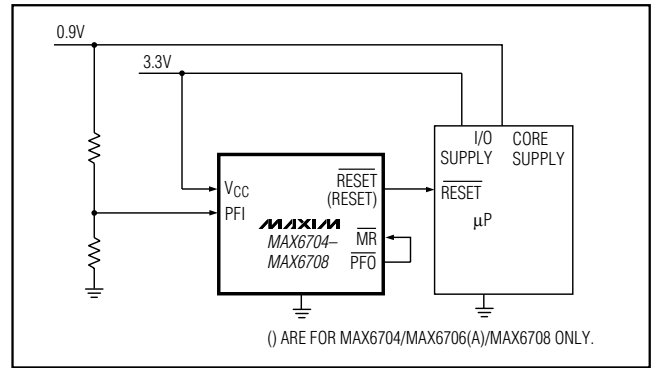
0.9V

3.3V

$V_{CC}$
PFI

$\overline{\text{RESET}}$
(RESET)

MAXIM
MAX6704–
MAX6708

$\overline{\text{MR}}$
$\overline{\text{PFO}}$

I/O SUPPLY

CORE SUPPLY

$\overline{\text{RESET}}$

μP

() ARE FOR MAX6704/MAX6706(A)/MAX6708 ONLY.